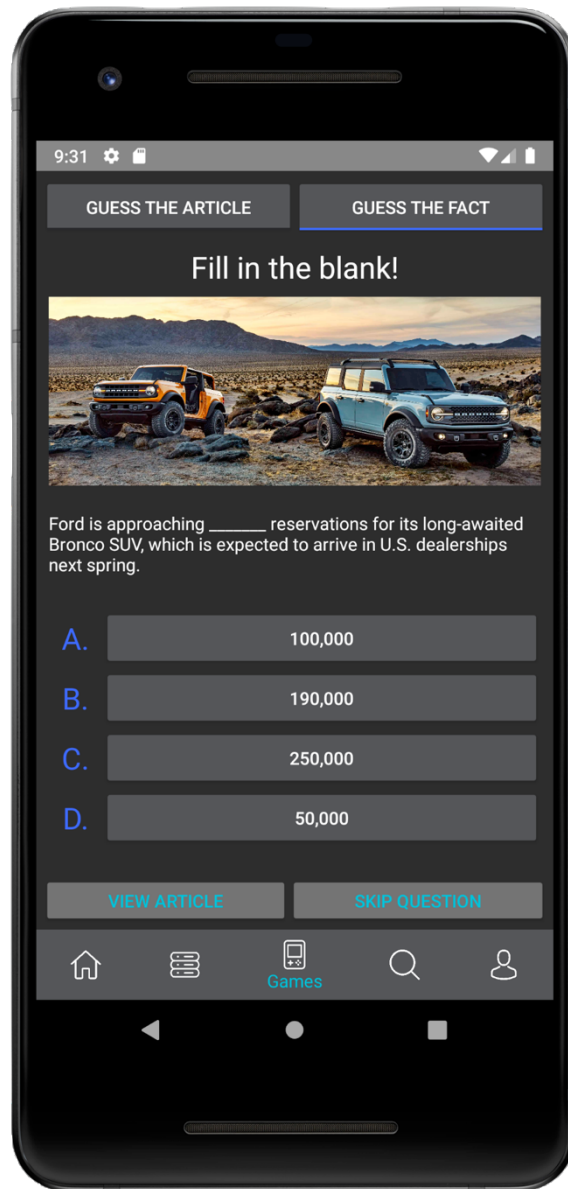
9:31

GUESS THE ARTICLE

GUESS THE FACT

Fill in the blank!

Ford is approaching _______ reservations for its long-awaited Bronco SUV, which is expected to arrive in U.S. dealerships next spring.

A. 100,000

B. 190,000

C. 250,000

D. 50,000

VIEW ARTICLE

SKIP QUESTION

Games